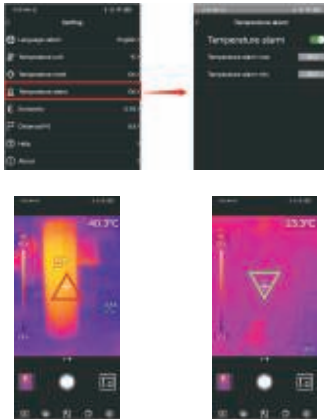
Setting

Language select

Temperature unit

Temperature mode

Temperature alarm

Emissivity

Clear pic

Help

About

Temperature alarm

Temperature alarm

Temperature alarm max

Temperature alarm min

40.3°C

23.3°C